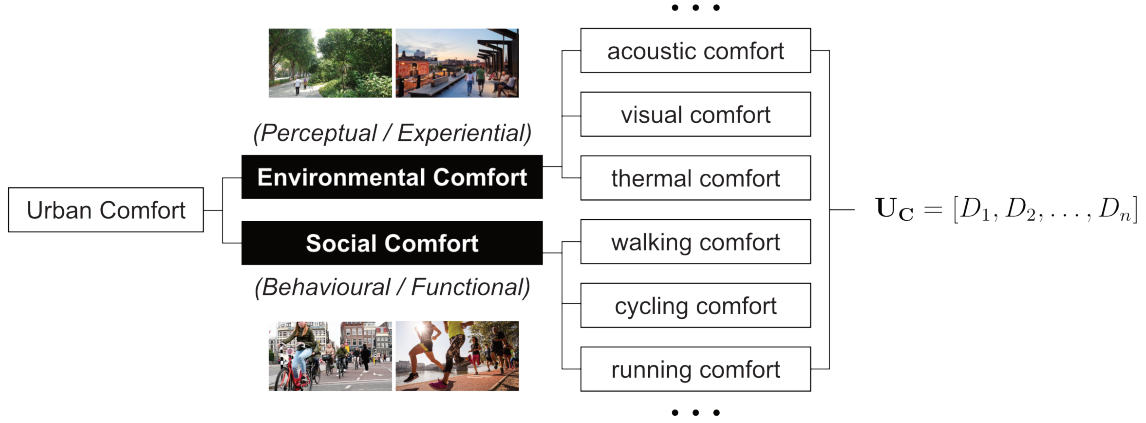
Urban Comfort

(Perceptual / Experiential)
Environmental Comfort

Social Comfort
(Behavioural / Functional)

• • •
acoustic comfort
visual comfort
thermal comfort
walking comfort
cycling comfort
running comfort
• • •

$\mathbf{U_C} = [D_1, D_2, \ldots, D_n]$